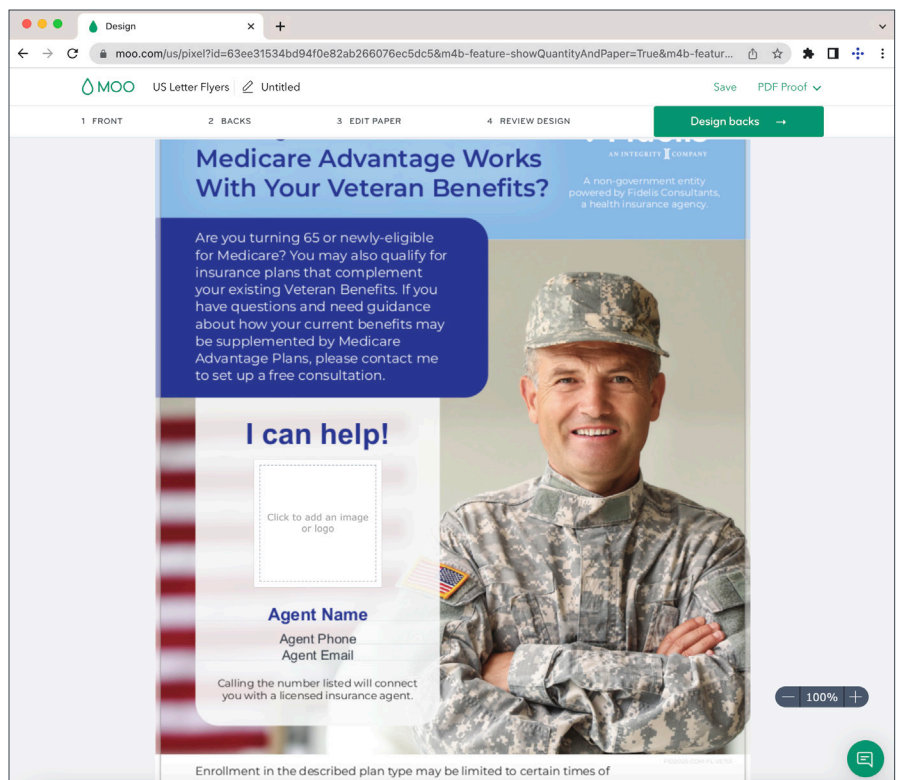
Design

moo.com/us/pixel?id=63ee31534bd94f0e82ab266076ec5dc5&m4b-feature-showQuantityAndPaper=True&m4b-featur...

MOO US Letter Flyers Untitled Save PDF Proof

1 FRONT 2 BACKS 3 EDIT PAPER 4 REVIEW DESIGN Design backs →

Medicare Advantage Works With Your Veteran Benefits?

AN INTEGRITY COMPANY

A non-government entity powered by Fidelis Consultants, a health insurance agency.

Are you turning 65 or newly-eligible for Medicare? You may also qualify for insurance plans that complement your existing Veteran Benefits. If you have questions and need guidance about how your current benefits may be supplemented by Medicare Advantage Plans, please contact me to set up a free consultation.

I can help!

Click to add an image or logo

Agent Name
Agent Phone
Agent Email

Calling the number listed will connect you with a licensed insurance agent.

100%

Enrollment in the described plan type may be limited to certain times of